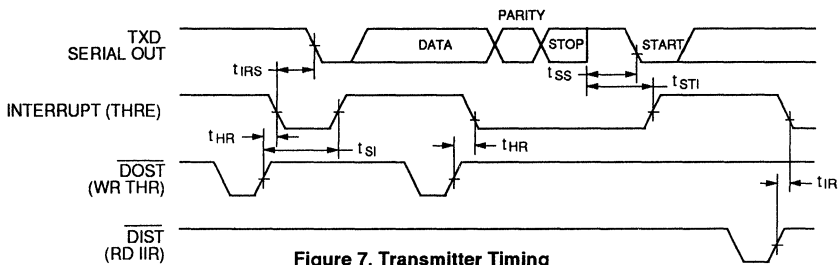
TXD SERIAL OUT

PARITY

DATA

STOP

START

$t_{IRS}$

$t_{SS}$

$t_{STI}$

INTERRUPT (THRE)

$t_{HR}$

$t_{SI}$

$t_{HR}$

$\overline{DOST}$ (WR THR)

$t_{IR}$

$\overline{DIST}$ (RD IIR)

Figure 7. Transmitter Timing